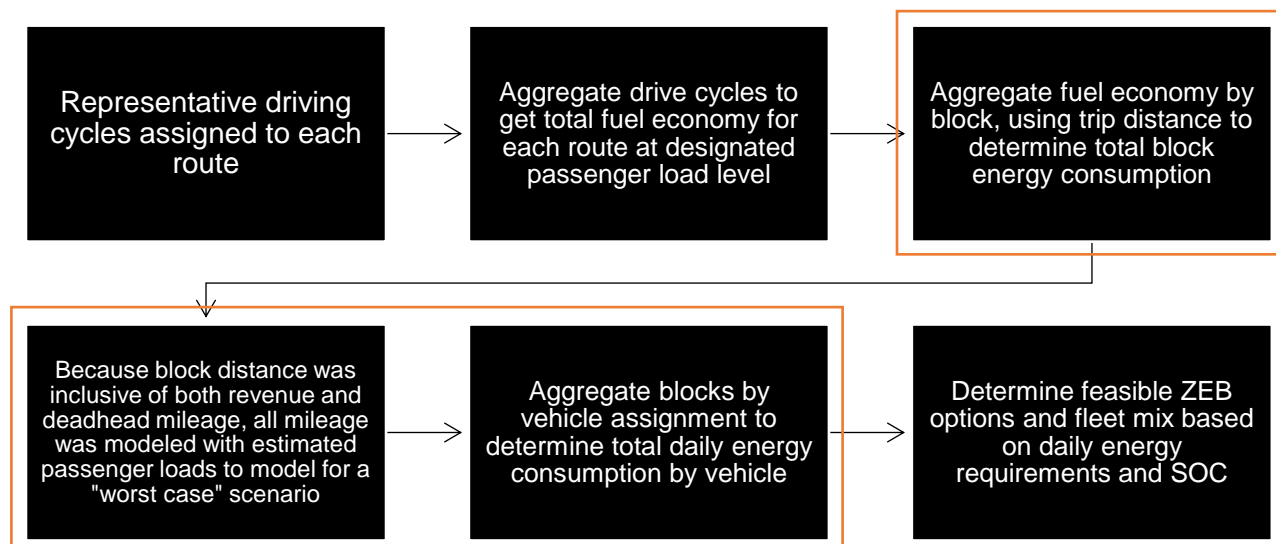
Representative driving cycles assigned to each route

Aggregate drive cycles to get total fuel economy for each route at designated passenger load level

Aggregate fuel economy by block, using trip distance to determine total block energy consumption

Because block distance was inclusive of both revenue and deadhead mileage, all mileage was modeled with estimated passenger loads to model for a "worst case" scenario

Aggregate blocks by vehicle assignment to determine total daily energy consumption by vehicle

Determine feasible ZEB options and fleet mix based on daily energy requirements and SOC